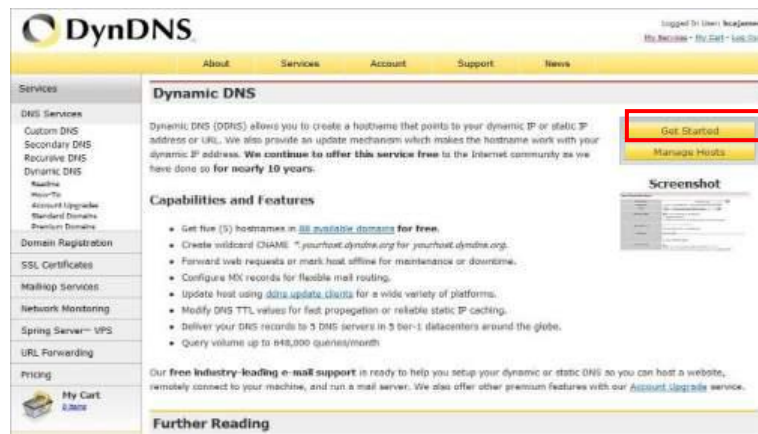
DynDNS

Logged In User: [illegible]
My Services - My Cart - Log Out

About Services Account Support News

Services

DNS Services
Custom DNS
Secondary DNS
Recursive DNS
Dynamic DNS
Readme
How-To
Account Upgrades
Standard Domains
Premium Domains
Domain Registration
SSL Certificates
Mailhop Services
Network Monitoring
Spring Server™ VPS
URL Forwarding
Pricing
My Cart
0 items

Dynamic DNS

Dynamic DNS (DDNS) allows you to create a hostname that points to your dynamic IP or static IP address or URL. We also provide an update mechanism which makes the hostname work with your dynamic IP address. We continue to offer this service free to the Internet community as we have done so for nearly 10 years.

Get Started
Manage Hosts

Screenshot

Capabilities and Features

- Get five (5) hostnames in 88 available domains for free.
- Create wildcard CNAME *.yourhost.dyndns.org for yourhost.dyndns.org.
- Forward web requests or mark host offline for maintenance or downtime.
- Configure MX records for flexible mail routing.
- Update host using ddns update clients for a wide variety of platforms.
- Modify DNS TTL values for fast propagation or reliable static IP caching.
- Deliver your DNS records to 5 DNS servers in 5 tier-1 datacenters around the globe.
- Query volume up to 648,000 queries/month

Our free industry-leading e-mail support is ready to help you setup your dynamic or static DNS so you can host a website, remotely connect to your machine, and run a mail server. We also offer other premium features with our Account Upgrade service.

Further Reading